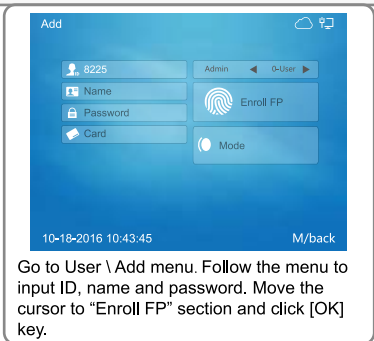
Add

8225

Name

Password

Card

Admin ◀ 0-User ▶

Enroll FP

Mode

10-18-2016 10:43:45

M/back

Go to User \ Add menu. Follow the menu to input ID, name and password. Move the cursor to “Enroll FP” section and click [OK] key.